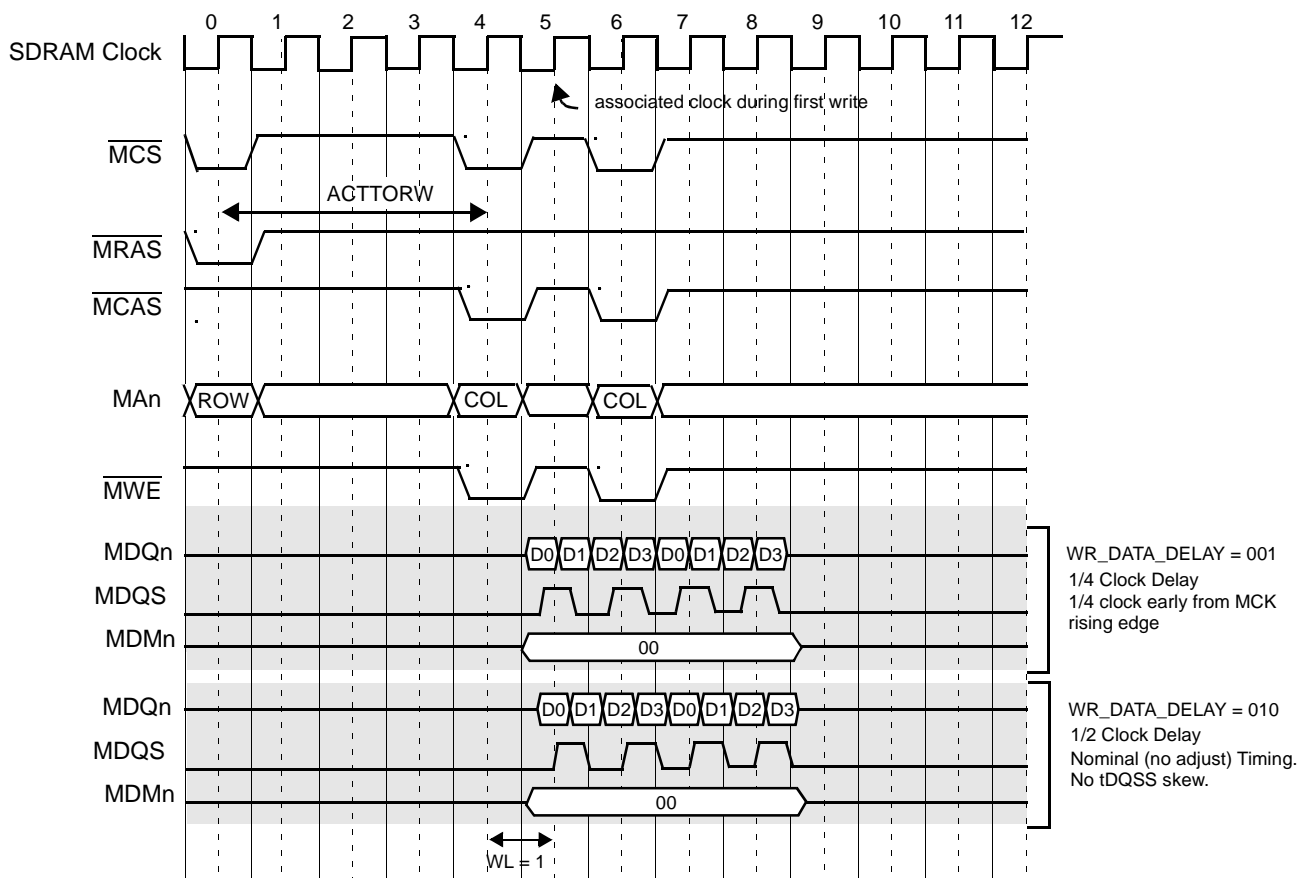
0 1 2 3 4 5 6 7 8 9 10 11 12

SDRAM Clock

associated clock during first write

$\overline{MCS}$

ACTTORW

$\overline{MRAS}$

$\overline{MCAS}$

MAn ROW COL COL

$\overline{MWE}$

MDQn D0 D1 D2 D3 D0 D1 D2 D3

MDQS

MDMn 00

WR_DATA_DELAY = 001
1/4 Clock Delay
1/4 clock early from MCK rising edge

MDQn D0 D1 D2 D3 D0 D1 D2 D3

MDQS

MDMn 00

WR_DATA_DELAY = 010
1/2 Clock Delay
Nominal (no adjust) Timing.
No tDQSS skew.

WL = 1